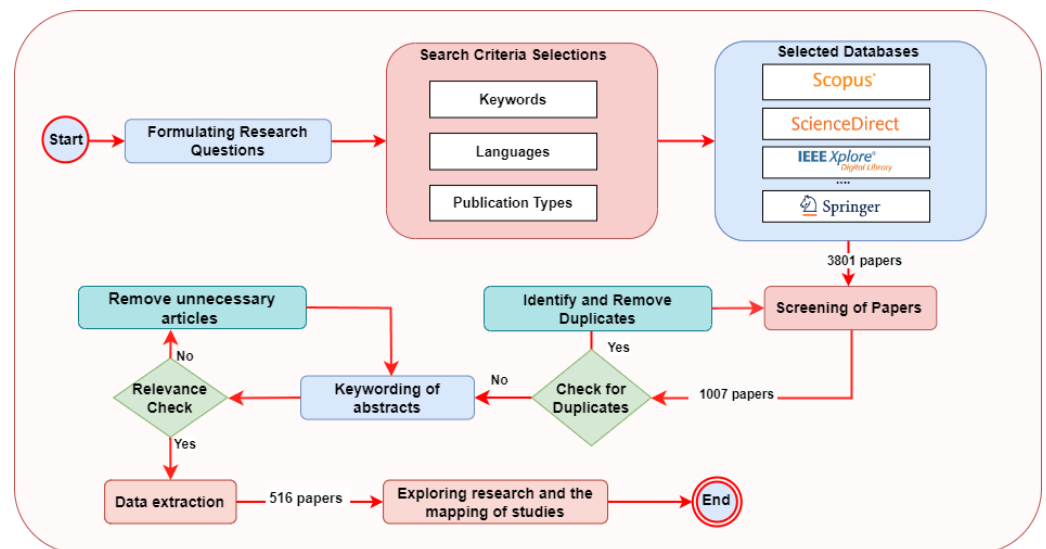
Start

Formulating Research Questions

Search Criteria Selections

Keywords

Languages

Publication Types

Selected Databases

Scopus

ScienceDirect

IEEE Xplore Digital Library

....

Springer

3801 papers

Screening of Papers

Identify and Remove Duplicates

Yes

Check for Duplicates

1007 papers

No

Keywording of abstracts

Remove unnecessary articles

No

Relevance Check

Yes

Data extraction

516 papers

Exploring research and the mapping of studies

End